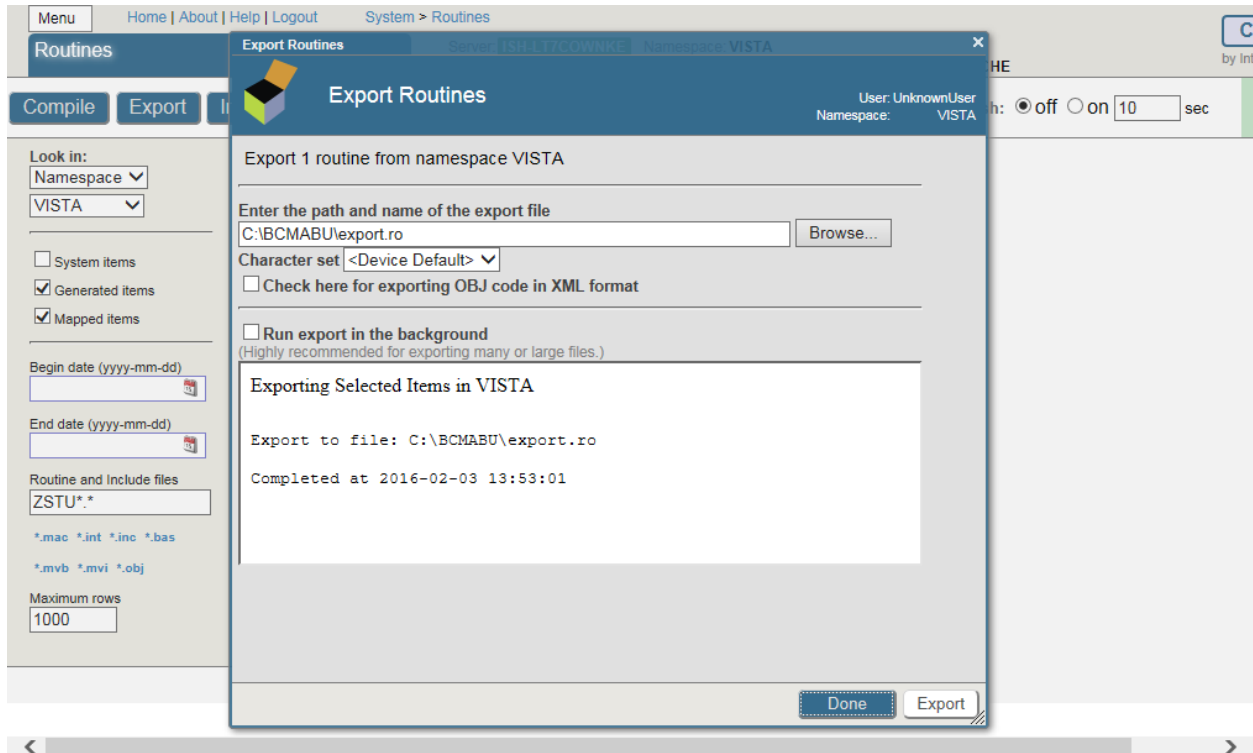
Menu Home | About | Help | Logout System > Routines

Routines

Export Routines

Server: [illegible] Namespace: VISTA

HE

Compile Export I

Export Routines

User: UnknownUser
Namespace: VISTA

h: ◉ off ○ on 10 sec

Look in:
Namespace
VISTA

System items
Generated items
Mapped items

Begin date (yyyy-mm-dd)

End date (yyyy-mm-dd)

Routine and Include files
ZSTU*.*

*.mac *.int *.inc *.bas
*.mvb *.mvi *.obj

Maximum rows
1000

Export 1 routine from namespace VISTA

Enter the path and name of the export file
C:\BCMABU\export.ro Browse...
Character set <Device Default>
Check here for exporting OBJ code in XML format

Run export in the background
(Highly recommended for exporting many or large files.)

Exporting Selected Items in VISTA

Export to file: C:\BCMABU\export.ro

Completed at 2016-02-03 13:53:01

Done Export